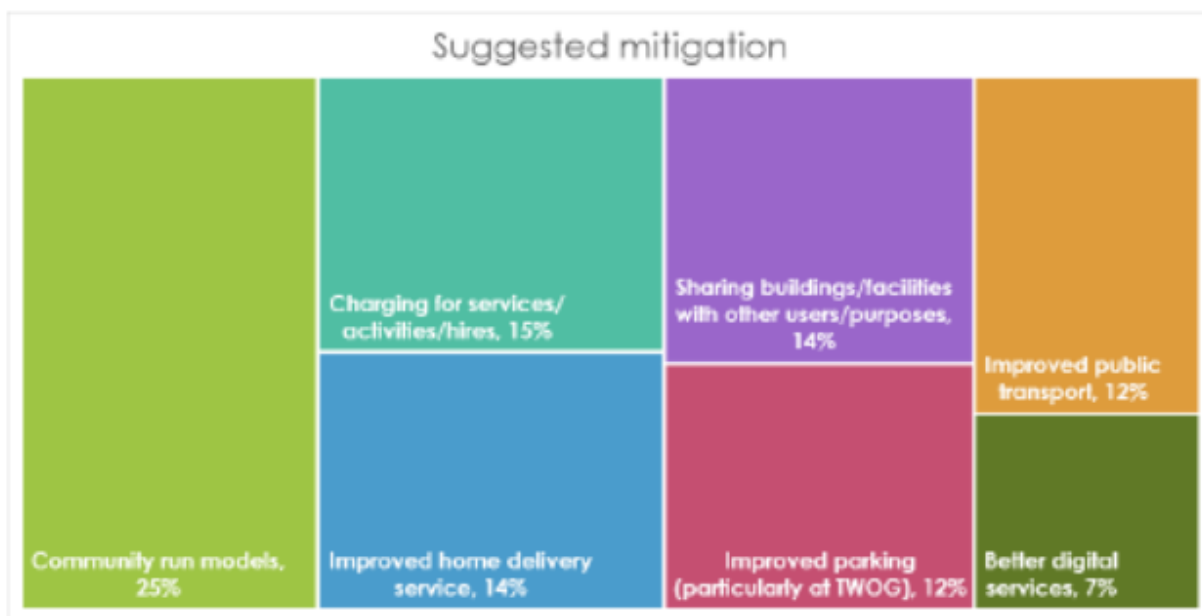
Suggested mitigation

Community run models, 25%

Charging for services/activities/hires, 15%

Improved home delivery service, 14%

Sharing buildings/facilities with other users/purposes, 14%

Improved parking (particularly at TWOG), 12%

Improved public transport, 12%

Better digital services, 7%